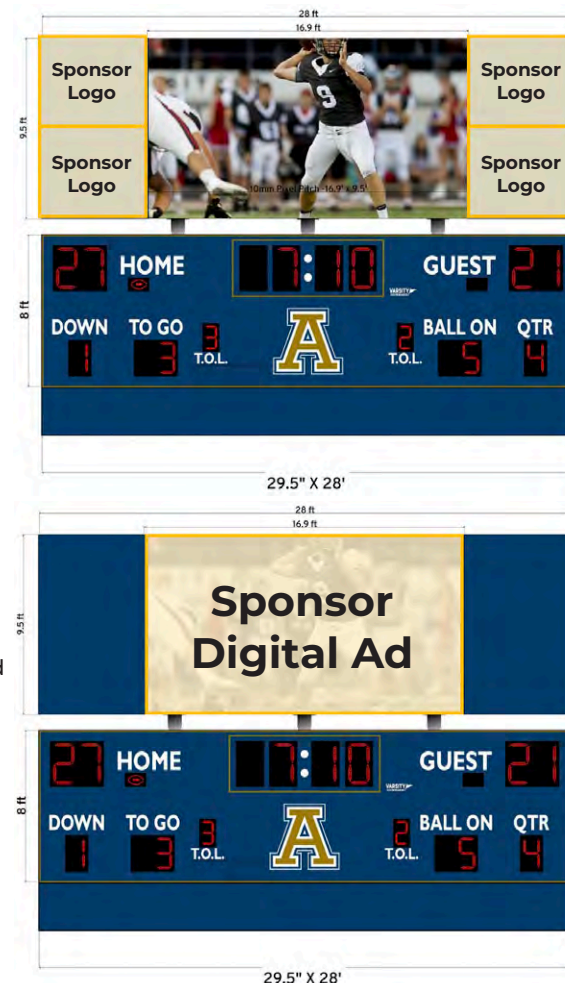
28 ft
16.9 ft

9.5 ft

Sponsor Logo

Sponsor Logo

10mm Pixel Pitch - 16.9' x 9.5'

Sponsor Logo

Sponsor Logo

8 ft

27 HOME

7:10

GUEST 21

VARSITY

DOWN 1

TO GO 3

3 T.O.L.

A

2 T.O.L.

BALL ON 5

QTR 4

29.5" X 28'

28 ft
16.9 ft

9.5 ft

Sponsor Digital Ad

8 ft

27 HOME

7:10

GUEST 21

VARSITY

DOWN 1

TO GO 3

3 T.O.L.

A

2 T.O.L.

BALL ON 5

QTR 4

29.5" X 28'